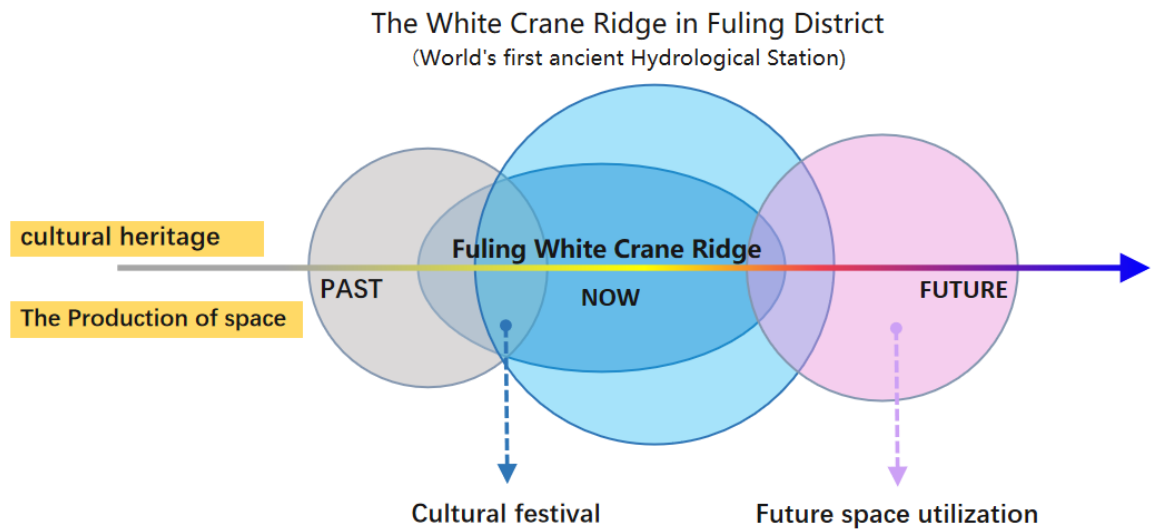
The White Crane Ridge in Fuling District
(World's first ancient Hydrological Station)

cultural heritage

The Production of space

PAST

Fuling White Crane Ridge

NOW

FUTURE

Cultural festival

Future space utilization